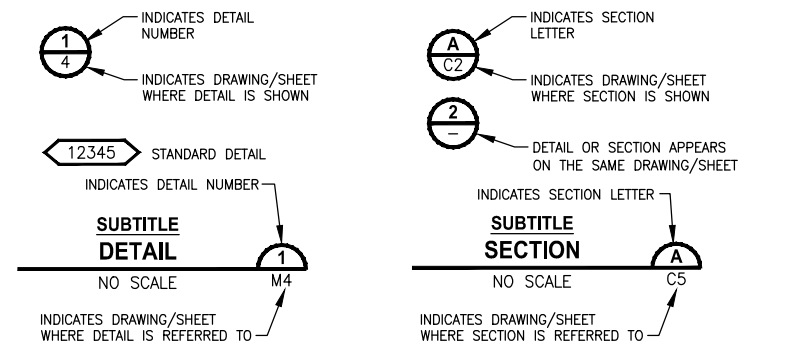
1
4
INDICATES DETAIL NUMBER
INDICATES DRAWING/SHEET WHERE DETAIL IS SHOWN

A
C2
INDICATES SECTION LETTER
INDICATES DRAWING/SHEET WHERE SECTION IS SHOWN

2
–
DETAIL OR SECTION APPEARS ON THE SAME DRAWING/SHEET

12345 STANDARD DETAIL

INDICATES DETAIL NUMBER
SUBTITLE
DETAIL
NO SCALE
1
M4
INDICATES DRAWING/SHEET WHERE DETAIL IS REFERRED TO

INDICATES SECTION LETTER
SUBTITLE
SECTION
NO SCALE
A
C5
INDICATES DRAWING/SHEET WHERE SECTION IS REFERRED TO